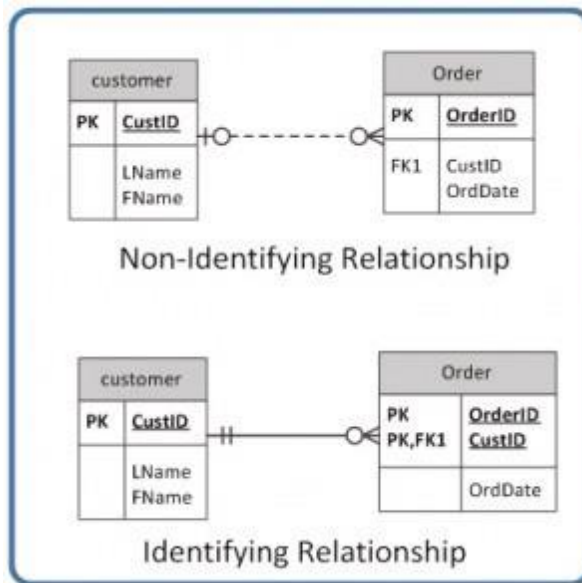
| customer | |
|---|---|
| PK | CustID |
| | LName FName |

| Order | |
|---|---|
| PK | OrderID |
| FK1 | CustID OrdDate |

Non-Identifying Relationship

| customer | |
|---|---|
| PK | CustID |
| | LName FName |

| Order | |
|---|---|
| PK PK,FK1 | OrderID CustID |
| | OrdDate |

Identifying Relationship